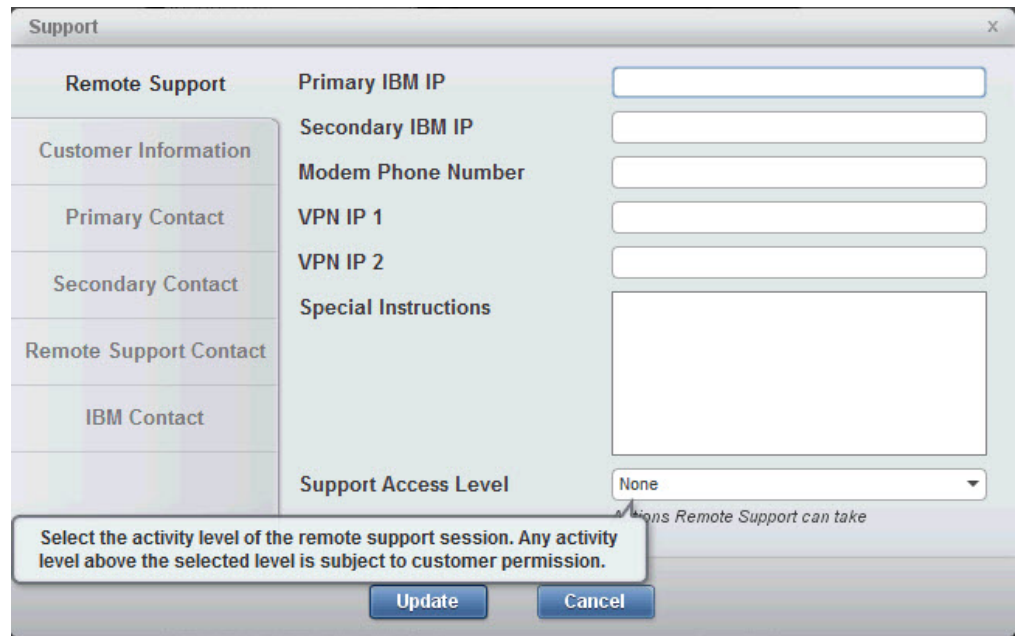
Support

x

Remote Support

Customer Information

Primary Contact

Secondary Contact

Remote Support Contact

IBM Contact

Primary IBM IP

Secondary IBM IP

Modem Phone Number

VPN IP 1

VPN IP 2

Special Instructions

Support Access Level

None

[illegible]ions Remote Support can take

Select the activity level of the remote support session. Any activity level above the selected level is subject to customer permission.

Update

Cancel